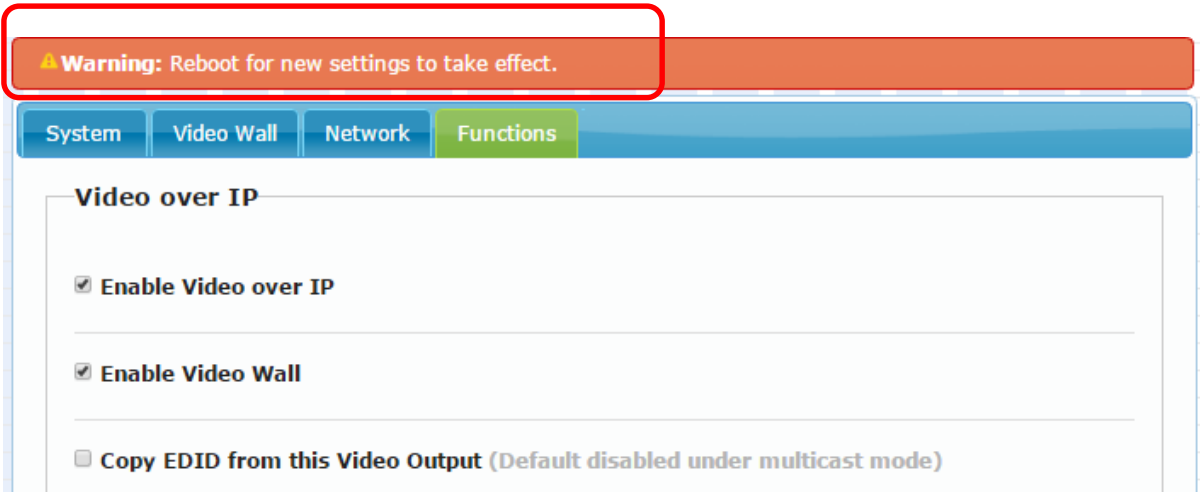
⚠Warning: Reboot for new settings to take effect.

System | Video Wall | Network | Functions

Video over IP

☑ Enable Video over IP

☑ Enable Video Wall

☐ Copy EDID from this Video Output (Default disabled under multicast mode)